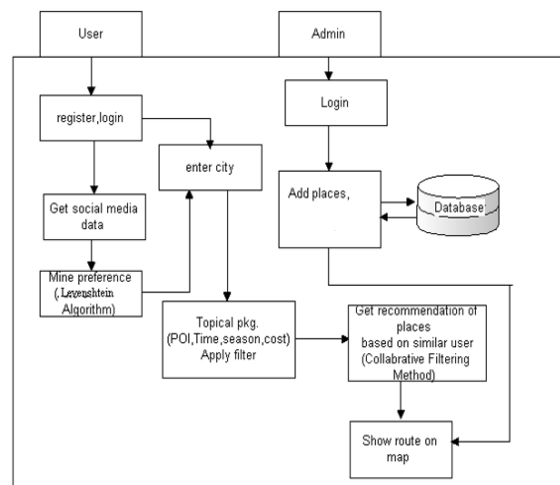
User

Admin

register,login

enter city

Login

Add places,

Database

Get social media data

Mine preference (.Levenshtein Algorithm)

Topical pkg. (POI,Time,season,cost) Apply filter

Get recommendation of places based on similar user (Collabrative Filtering Method)

Show route on map